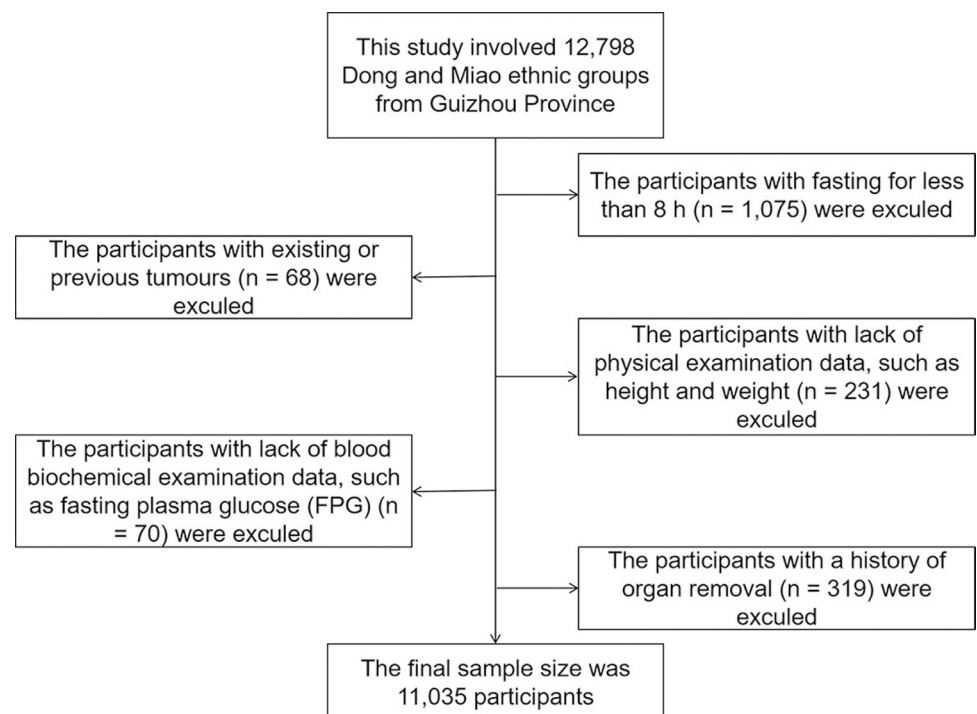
This study involved 12,798 Dong and Miao ethnic groups from Guizhou Province

The participants with fasting for less than 8 h (n = 1,075) were exculed

The participants with existing or previous tumours (n = 68) were exculed

The participants with lack of physical examination data, such as height and weight (n = 231) were exculed

The participants with lack of blood biochemical examination data, such as fasting plasma glucose (FPG) (n = 70) were exculed

The participants with a history of organ removal (n = 319) were exculed

The final sample size was 11,035 participants